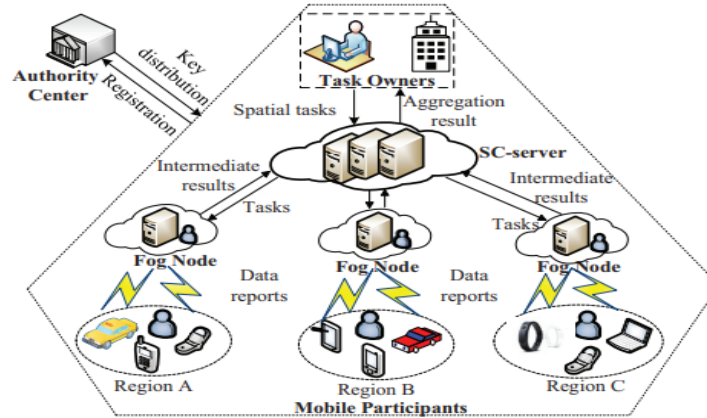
Authority Center

Key distribution

Registration

Task Owners

Spatial tasks

Aggregation result

SC-server

Intermediate results

Tasks

Intermediate results

Tasks

Fog Node

Fog Node

Fog Node

Data reports

Data reports

Region A

Region B

Region C

Mobile Participants